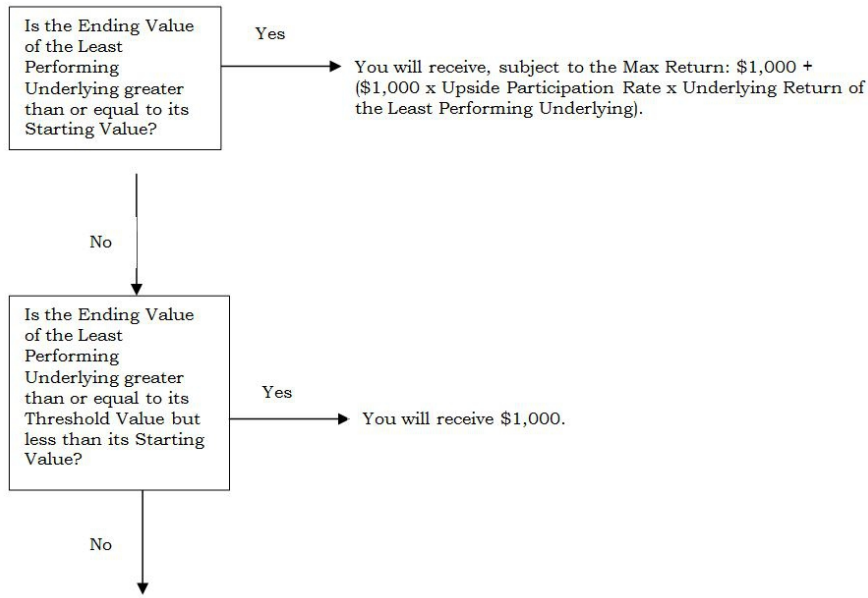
Is the Ending Value of the Least Performing Underlying greater than or equal to its Starting Value?

Yes

You will receive, subject to the Max Return: \$1,000 + (\$1,000 x Upside Participation Rate x Underlying Return of the Least Performing Underlying).

No

Is the Ending Value of the Least Performing Underlying greater than or equal to its Threshold Value but less than its Starting Value?

Yes

You will receive \$1,000.

No